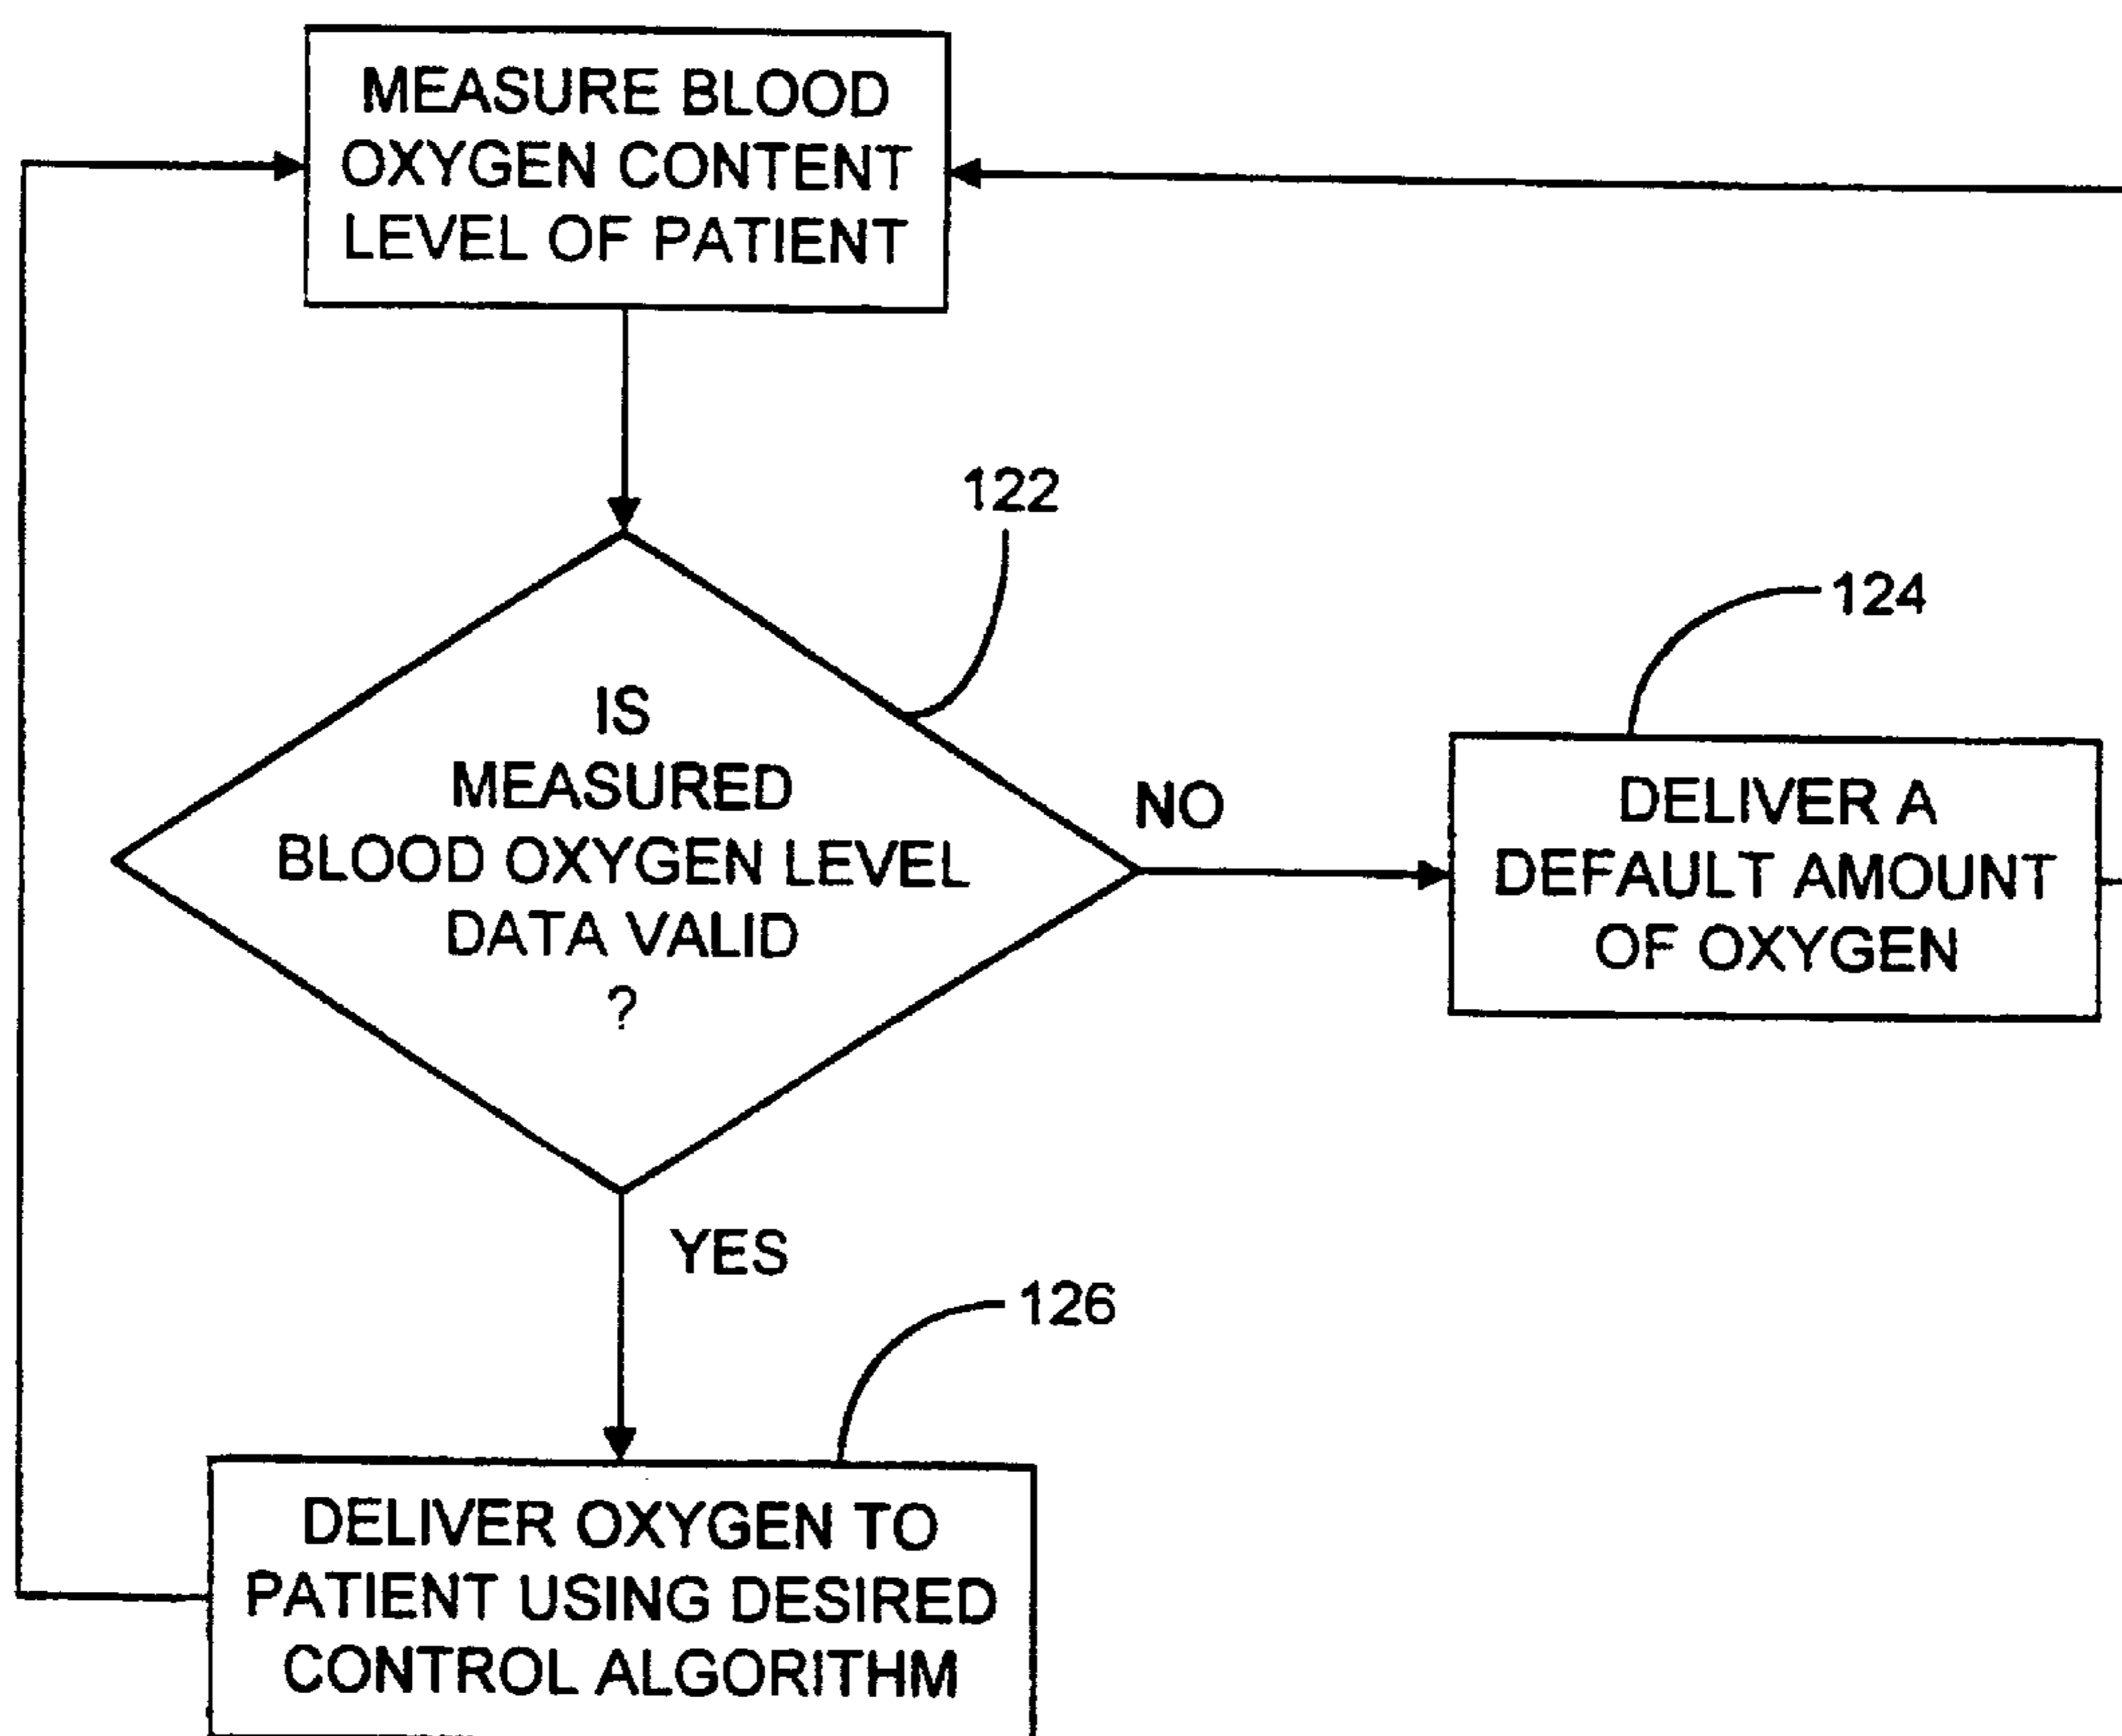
MEASURE BLOOD OXYGEN CONTENT LEVEL OF PATIENT

122

IS MEASURED BLOOD OXYGEN LEVEL DATA VALID ?

NO

124

DELIVER A DEFAULT AMOUNT OF OXYGEN

YES

126

DELIVER OXYGEN TO PATIENT USING DESIRED CONTROL ALGORITHM